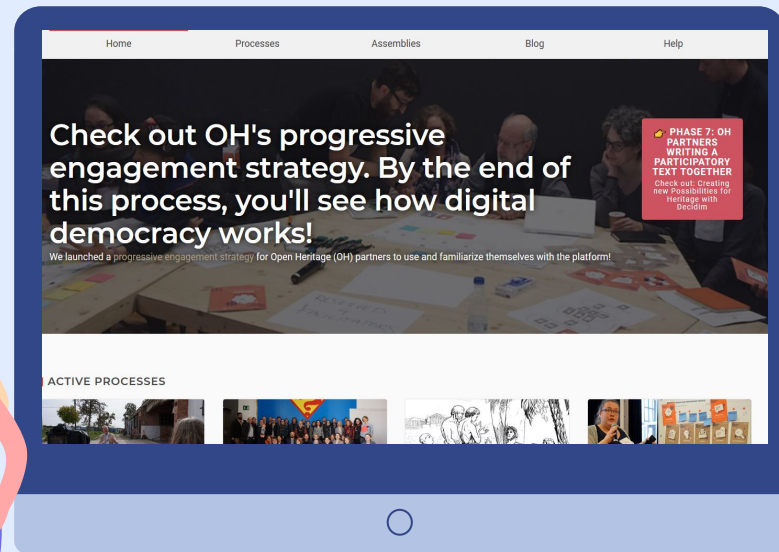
Home Processes Assemblies Blog Help

Check out OH's progressive engagement strategy. By the end of this process, you'll see how digital democracy works!

We launched a progressive engagement strategy for Open Heritage (OH) partners to use and familiarize themselves with the platform!

PHASE 7: OH PARTNERS WRITING A PARTICIPATORY TEXT TOGETHER
Check out: Creating new Possibilities for Heritage with Decidim

ACTIVE PROCESSES